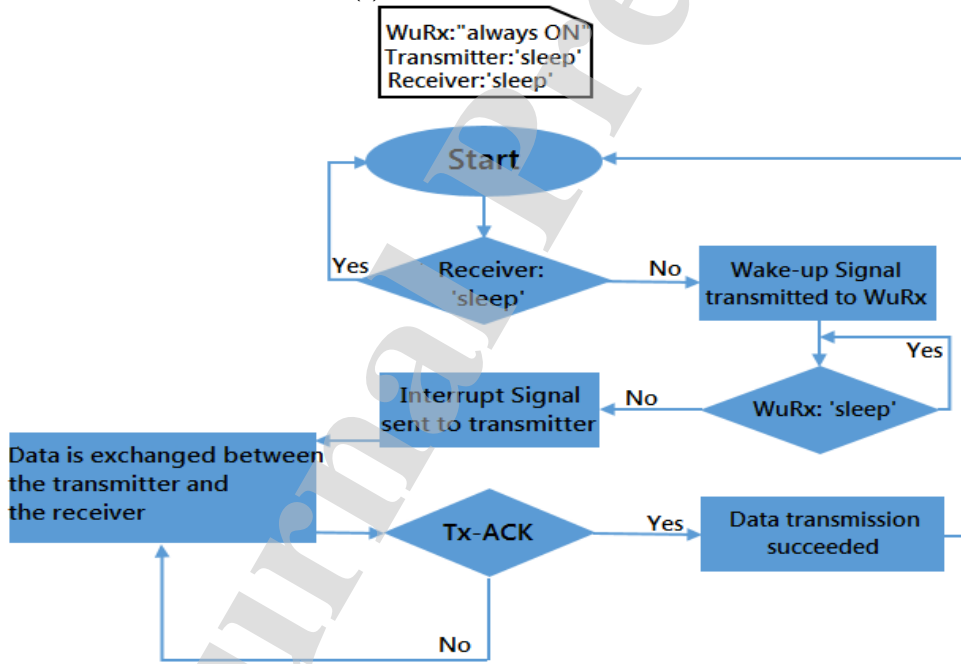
WuRx:"always ON"
Transmitter:'sleep'
Receiver:'sleep'

Start

Yes

Receiver: 'sleep'

No

Wake-up Signal transmitted to WuRx

Yes

Interrupt Signal sent to transmitter

No

WuRx: 'sleep'

Data is exchanged between the transmitter and the receiver

Tx-ACK

Yes

Data transmission succeeded

No